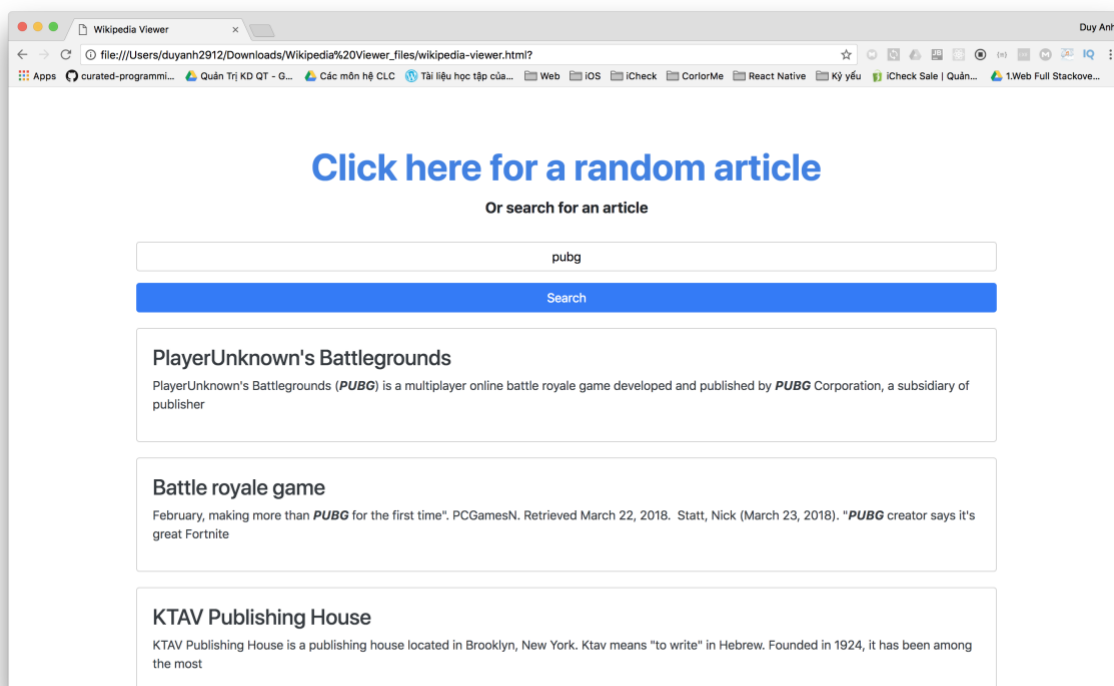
Wikipedia Viewer ×

Duy Anh

file:///Users/duyanh2912/Downloads/Wikipedia%20Viewer_files/wikipedia-viewer.html?

IQ

Apps curated-programmi... Quản Trị KD QT - G... Các môn hệ CLC Tài liệu học tập của... Web iOS iCheck CorlorMe React Native Kỷ yếu iCheck Sale | Quản... 1.Web Full Stackove...

Click here for a random article

Or search for an article

pubg

Search

PlayerUnknown's Battlegrounds

PlayerUnknown's Battlegrounds (***PUBG***) is a multiplayer online battle royale game developed and published by ***PUBG*** Corporation, a subsidiary of publisher

Battle royale game

February, making more than ***PUBG*** for the first time". PCGamesN. Retrieved March 22, 2018. Statt, Nick (March 23, 2018). "***PUBG*** creator says it's great Fortnite

KTAV Publishing House

KTAV Publishing House is a publishing house located in Brooklyn, New York. Ktav means "to write" in Hebrew. Founded in 1924, it has been among the most